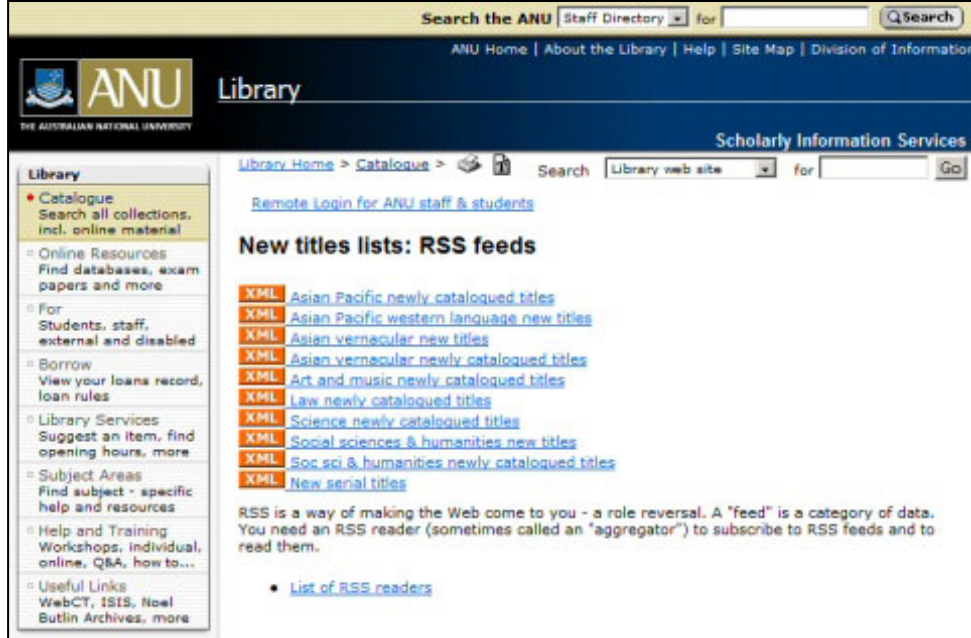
Search the ANU Staff Directory for Search

ANU Home | About the Library | Help | Site Map | Division of Information

ANU
THE AUSTRALIAN NATIONAL UNIVERSITY

Library

Scholarly Information Services

Library

Catalogue
Search all collections, incl. online material

Online Resources
Find databases, exam papers and more

For
Students, staff, external and disabled

Borrow
View your loans record, loan rules

Library Services
Suggest an item, find opening hours, more

Subject Areas
Find subject - specific help and resources

Help and Training
Workshops, individual, online, Q&A, how to...

Useful Links
WebCT, ISIS, Noel Butlin Archives, more

Library Home > Catalogue > Search Library web site for Go

Remote Login for ANU staff & students

New titles lists: RSS feeds

XML Asian Pacific newly catalogued titles
XML Asian Pacific western language new titles
XML Asian vernacular new titles
XML Asian vernacular newly catalogued titles
XML Art and music newly catalogued titles
XML Law newly catalogued titles
XML Science newly catalogued titles
XML Social sciences & humanities new titles
XML Soc sci & humanities newly catalogued titles
XML New serial titles

RSS is a way of making the Web come to you - a role reversal. A "feed" is a category of data. You need an RSS reader (sometimes called an "aggregator") to subscribe to RSS feeds and to read them.

• List of RSS readers